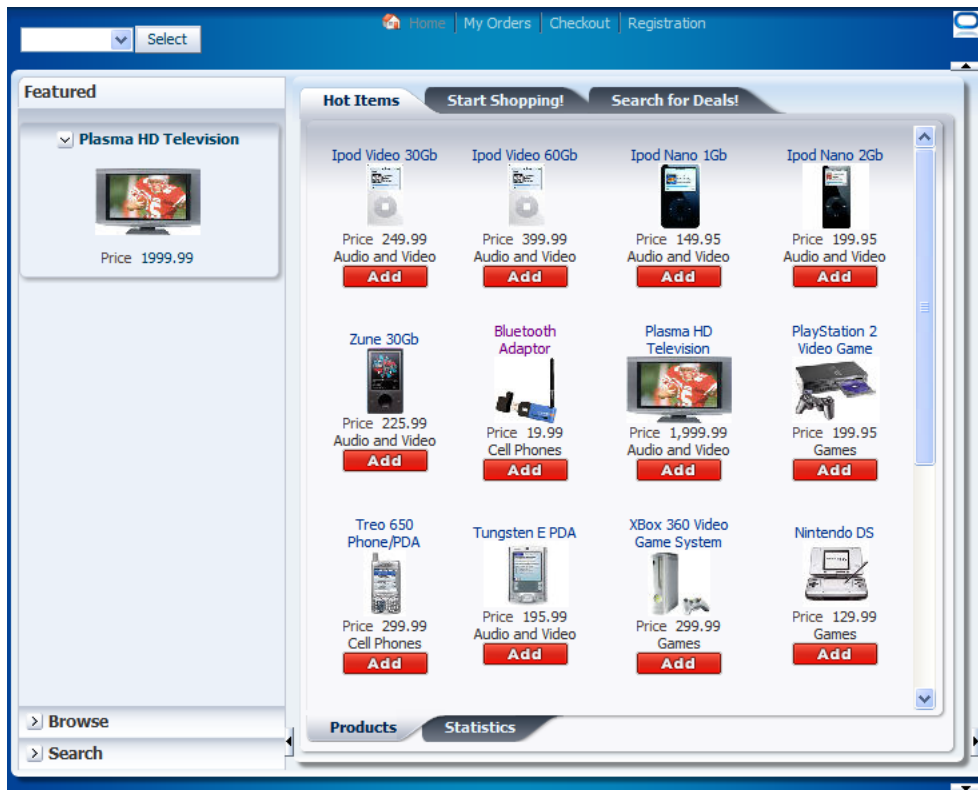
Select

Home | My Orders | Checkout | Registration

Featured

Plasma HD Television

Price 1999.99

Browse

Search

Hot Items | Start Shopping! | Search for Deals!

Ipod Video 30Gb
Price 249.99
Audio and Video
Add

Ipod Video 60Gb
Price 399.99
Audio and Video
Add

Ipod Nano 1Gb
Price 149.95
Audio and Video
Add

Ipod Nano 2Gb
Price 199.95
Audio and Video
Add

Zune 30Gb
Price 225.99
Audio and Video
Add

Bluetooth Adaptor
Price 19.99
Cell Phones
Add

Plasma HD Television
Price 1,999.99
Audio and Video
Add

PlayStation 2 Video Game
Price 199.95
Games
Add

Treo 650 Phone/PDA
Price 299.99
Cell Phones
Add

Tungsten E PDA
Price 195.99
Audio and Video
Add

XBox 360 Video Game System
Price 299.99
Games
Add

Nintendo DS
Price 129.99
Games
Add

Products | Statistics